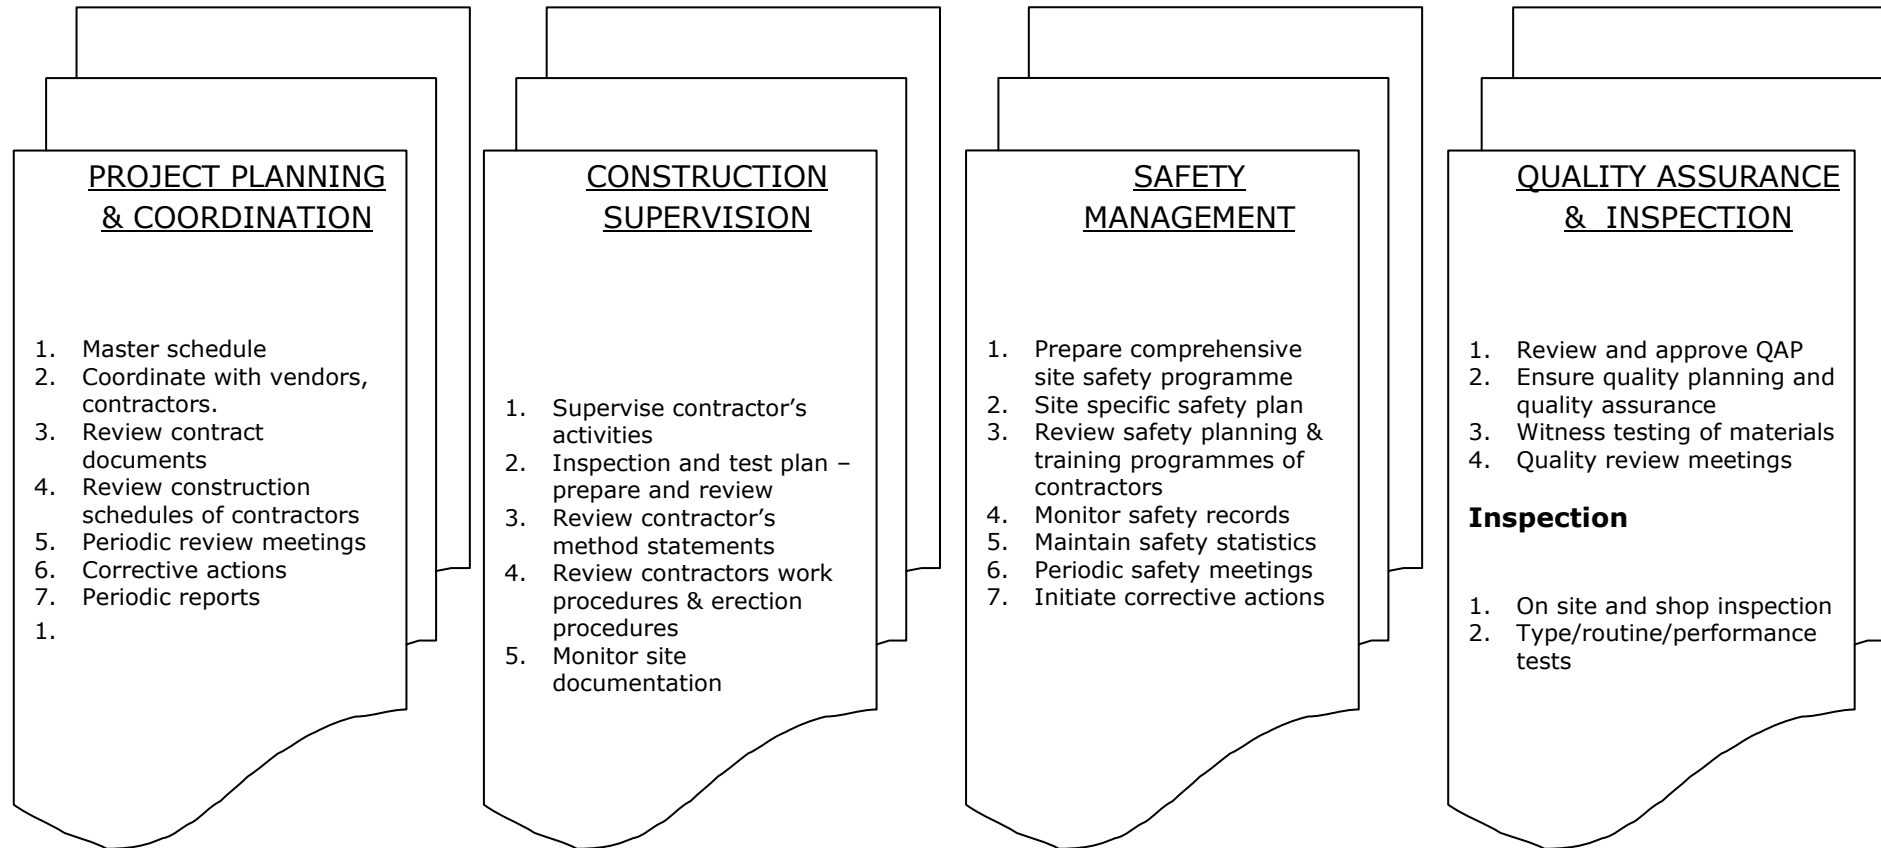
PROJECT PLANNING & COORDINATION

1. Master schedule
2. Coordinate with vendors, contractors.
3. Review contract documents
4. Review construction schedules of contractors
5. Periodic review meetings
6. Corrective actions
7. Periodic reports
1.

CONSTRUCTION SUPERVISION

1. Supervise contractor's activities
2. Inspection and test plan – prepare and review
3. Review contractor's method statements
4. Review contractors work procedures & erection procedures
5. Monitor site documentation

SAFETY MANAGEMENT

1. Prepare comprehensive site safety programme
2. Site specific safety plan
3. Review safety planning & training programmes of contractors
4. Monitor safety records
5. Maintain safety statistics
6. Periodic safety meetings
7. Initiate corrective actions

QUALITY ASSURANCE & INSPECTION

1. Review and approve QAP
2. Ensure quality planning and quality assurance
3. Witness testing of materials
4. Quality review meetings

Inspection

1. On site and shop inspection
2. Type/routine/performance tests